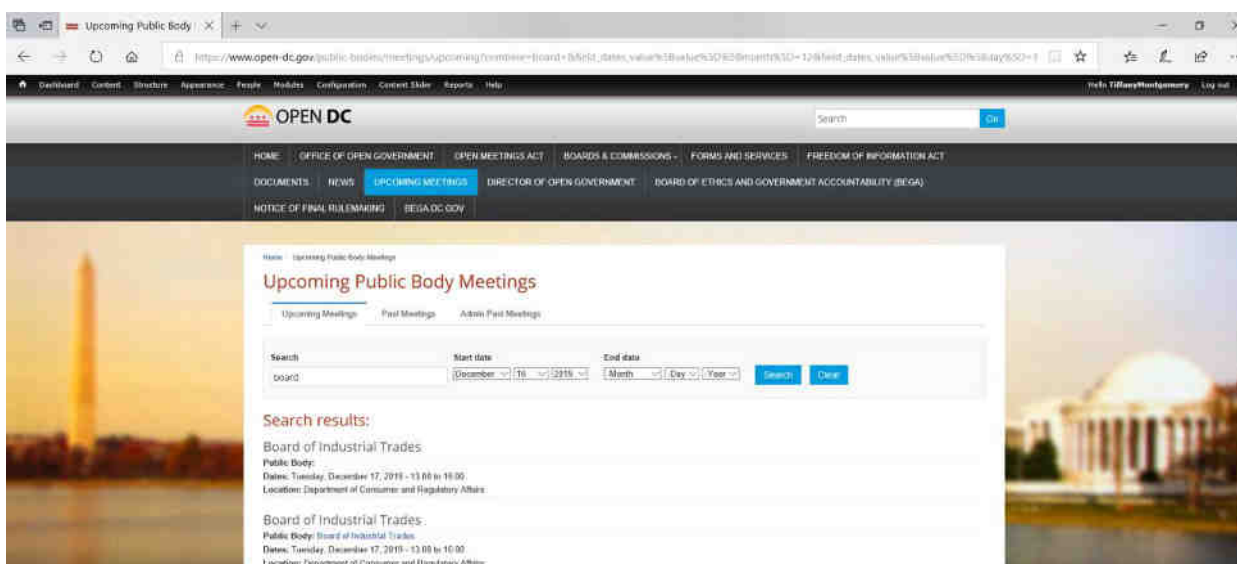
Upcoming Public Body | ×

https://www.open-dc.gov/public-bodies/meetings/upcoming?combine=board+&field_dates_value%5Bvalue%5D%5Bmonth%5D=12&field_dates_value%5Bvalue%5D%5Bday%5D=1

Dashboard Content Structure Appearance People Modules Configuration Content Slider Reports Help

Hello TiffanyMontgomery Log out

OPEN DC

Search Go

HOME OFFICE OF OPEN GOVERNMENT OPEN MEETINGS ACT BOARDS & COMMISSIONS FORMS AND SERVICES FREEDOM OF INFORMATION ACT

DOCUMENTS NEWS UPCOMING MEETINGS DIRECTOR OF OPEN GOVERNMENT BOARD OF ETHICS AND GOVERNMENT ACCOUNTABILITY (BEGA)

NOTICE OF FINAL RULEMAKING BEGA.DC.GOV

Home Upcoming Public Body Meetings

Upcoming Public Body Meetings

Upcoming Meetings Past Meetings Admin Past Meetings

Search
board

Start date
December 16 2019

End date
Month Day Year

Search Clear

Search results:

Board of Industrial Trades
Public Body:
Dates: Tuesday, December 17, 2019 - 13:00 to 15:00
Location: Department of Consumer and Regulatory Affairs

Board of Industrial Trades
Public Body: Board of Industrial Trades
Dates: Tuesday, December 17, 2019 - 13:00 to 10:00
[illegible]